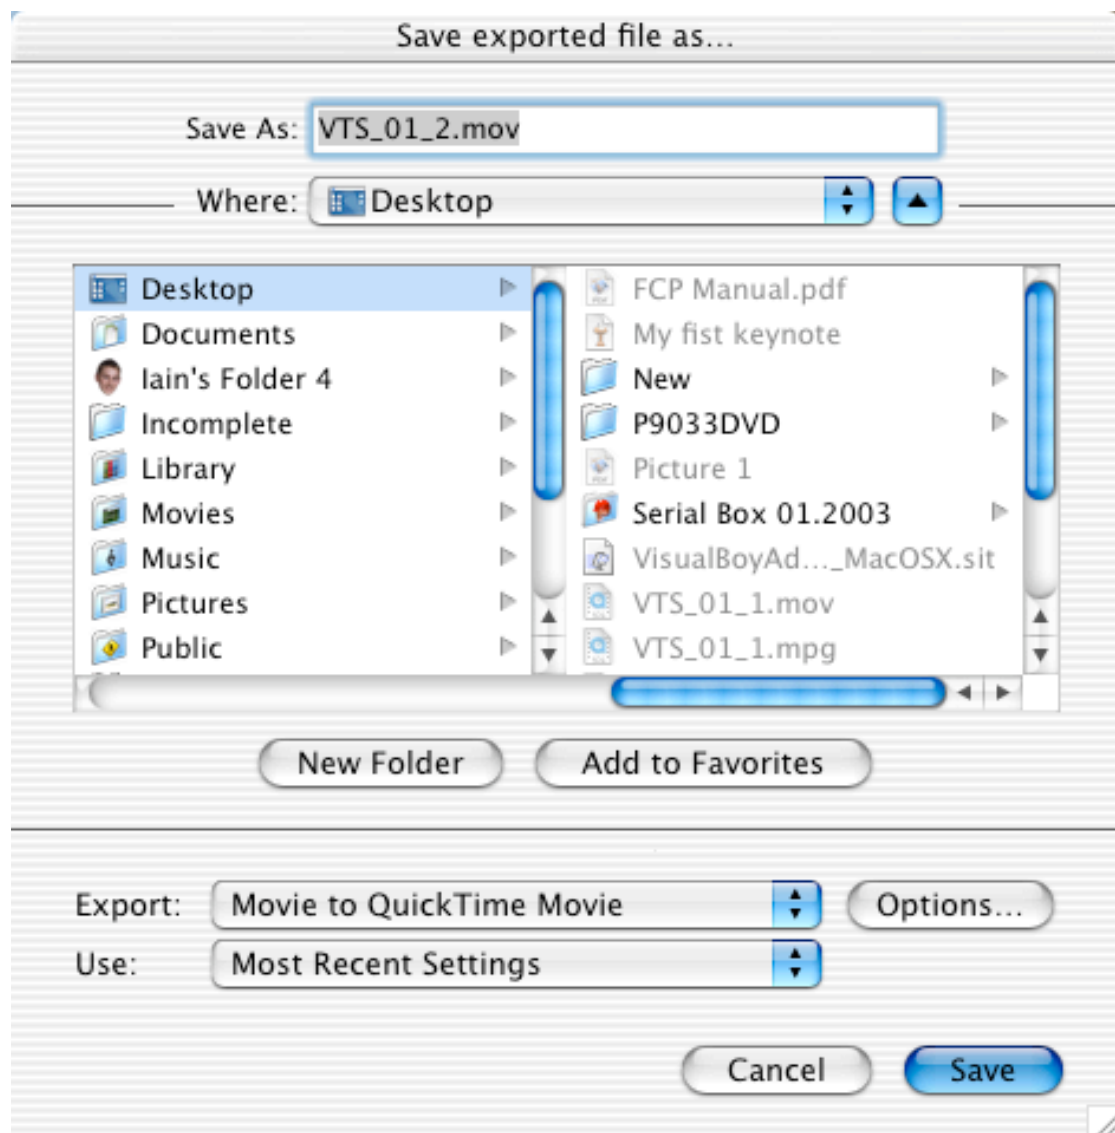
Save exported file as...

Save As: VTS_01_2.mov

Where: Desktop

Desktop
Documents
Iain's Folder 4
Incomplete
Library
Movies
Music
Pictures
Public

FCP Manual.pdf
My fist keynote
New
P9033DVD
Picture 1
Serial Box 01.2003
VisualBoyAd..._MacOSX.sit
VTS_01_1.mov
VTS_01_1.mpg

New Folder
Add to Favorites

Export: Movie to QuickTime Movie
Options...
Use: Most Recent Settings

Cancel
Save